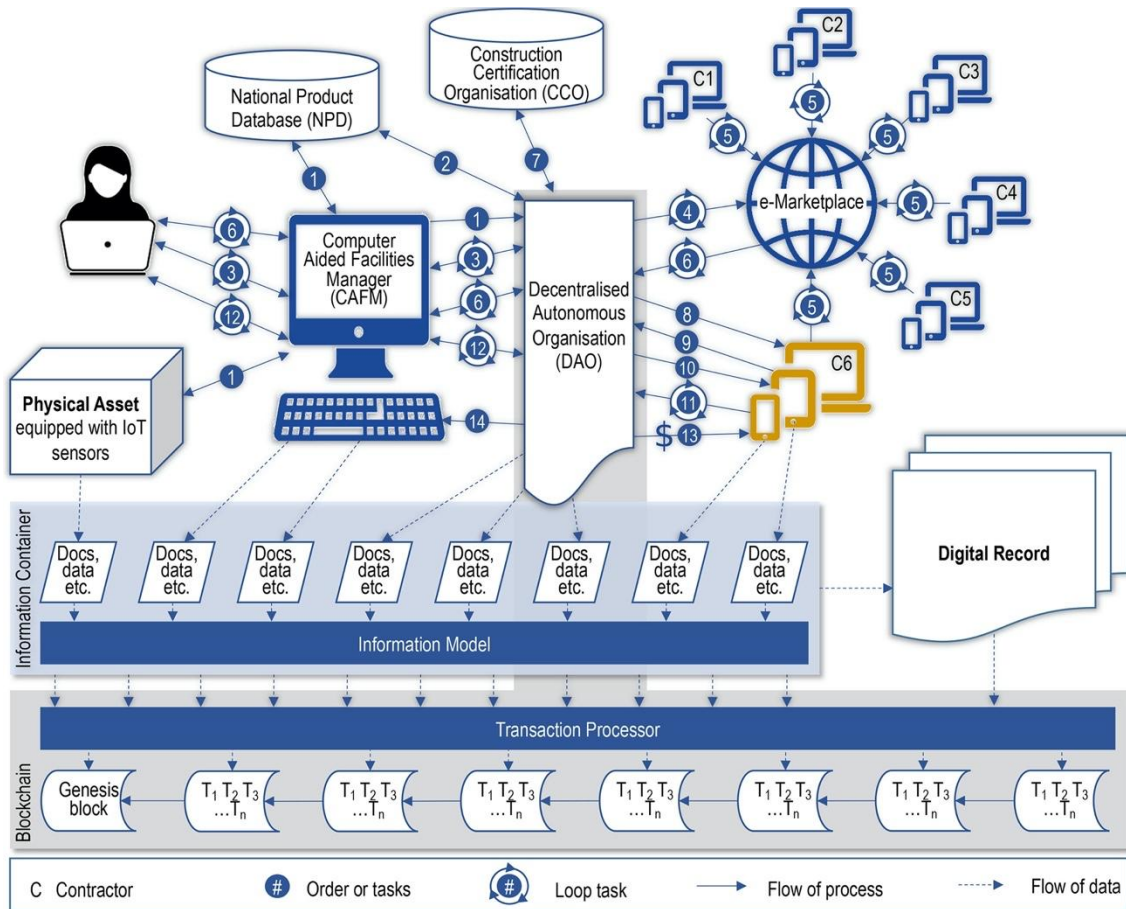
Construction Certification Organisation (CCO)

National Product Database (NPD)

C1 C2 C3 C4 C5 C6

e-Marketplace

Computer Aided Facilities Manager (CAFM)

Decentralised Autonomous Organisation (DAO)

Physical Asset equipped with IoT sensors

1 2 7 5 5 5 5 5 5 5 6 1 4 3 3 6 12 6 6 12 8 9 10 11 1 14 $ 13

Information Container

Docs, data etc.

Docs, data etc.

Docs, data etc.

Docs, data etc.

Docs, data etc.

Docs, data etc.

Docs, data etc.

Docs, data etc.

Digital Record

Information Model

Transaction Processor

Blockchain

Genesis block

$T_1\ T_2\ T_3$ $...T_n$

$T_1\ T_2\ T_3$ $...T_n$

$T_1\ T_2\ T_3$ $...T_n$

$T_1\ T_2\ T_3$ $...T_n$

$T_1\ T_2\ T_3$ $...T_n$

$T_1\ T_2\ T_3$ $...T_n$

$T_1\ T_2\ T_3$ $...T_n$

C Contractor # Order or tasks # Loop task Flow of process Flow of data